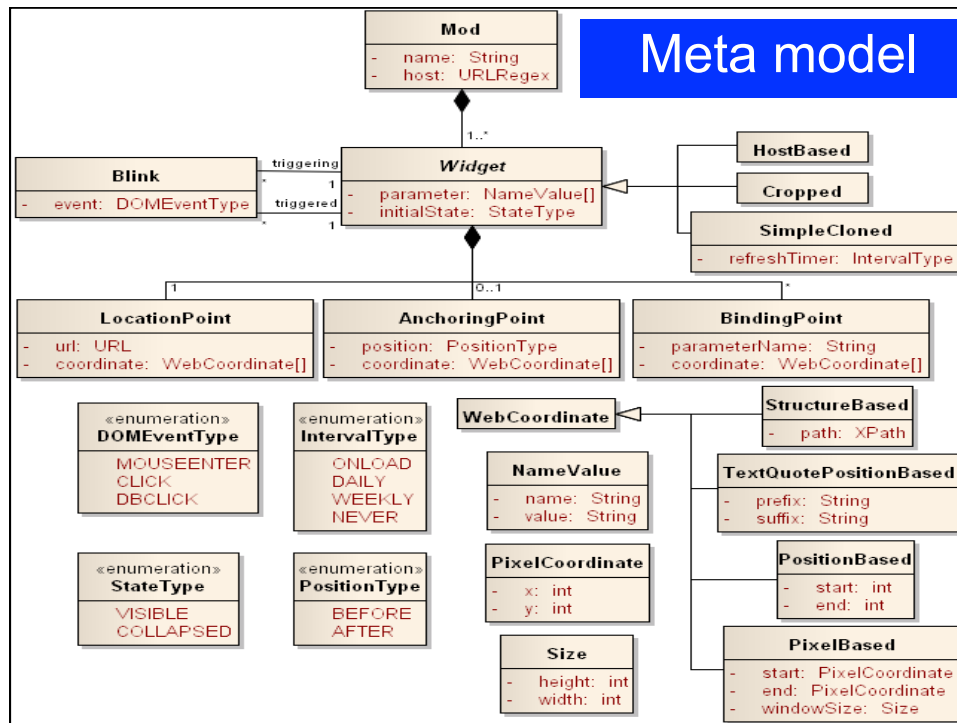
Meta model

Mod
- name: String
- host: URLRegex

1..*

Blink
- event: DOMEventType

triggering
*
1
triggered
*
1

Widget
- parameter: NameValue[]
- initialState: StateType

HostBased

Cropped

SimpleCloned
- refreshTimer: IntervalType

1
0..1
*

LocationPoint
- url: URL
- coordinate: WebCoordinate[]

AnchoringPoint
- position: PositionType
- coordinate: WebCoordinate[]

BindingPoint
- parameterName: String
- coordinate: WebCoordinate[]

«enumeration»
DOMEventType
MOUSEENTER
CLICK
DBCLICK

«enumeration»
IntervalType
ONLOAD
DAILY
WEEKLY
NEVER

WebCoordinate

StructureBased
- path: XPath

TextQuotePositionBased
- prefix: String
- suffix: String

NameValue
- name: String
- value: String

PixelCoordinate
- x: int
- y: int

PositionBased
- start: int
- end: int

«enumeration»
StateType
VISIBLE
COLLAPSED

«enumeration»
PositionType
BEFORE
AFTER

Size
- height: int
- width: int

PixelBased
- start: PixelCoordinate
- end: PixelCoordinate
- windowSize: Size